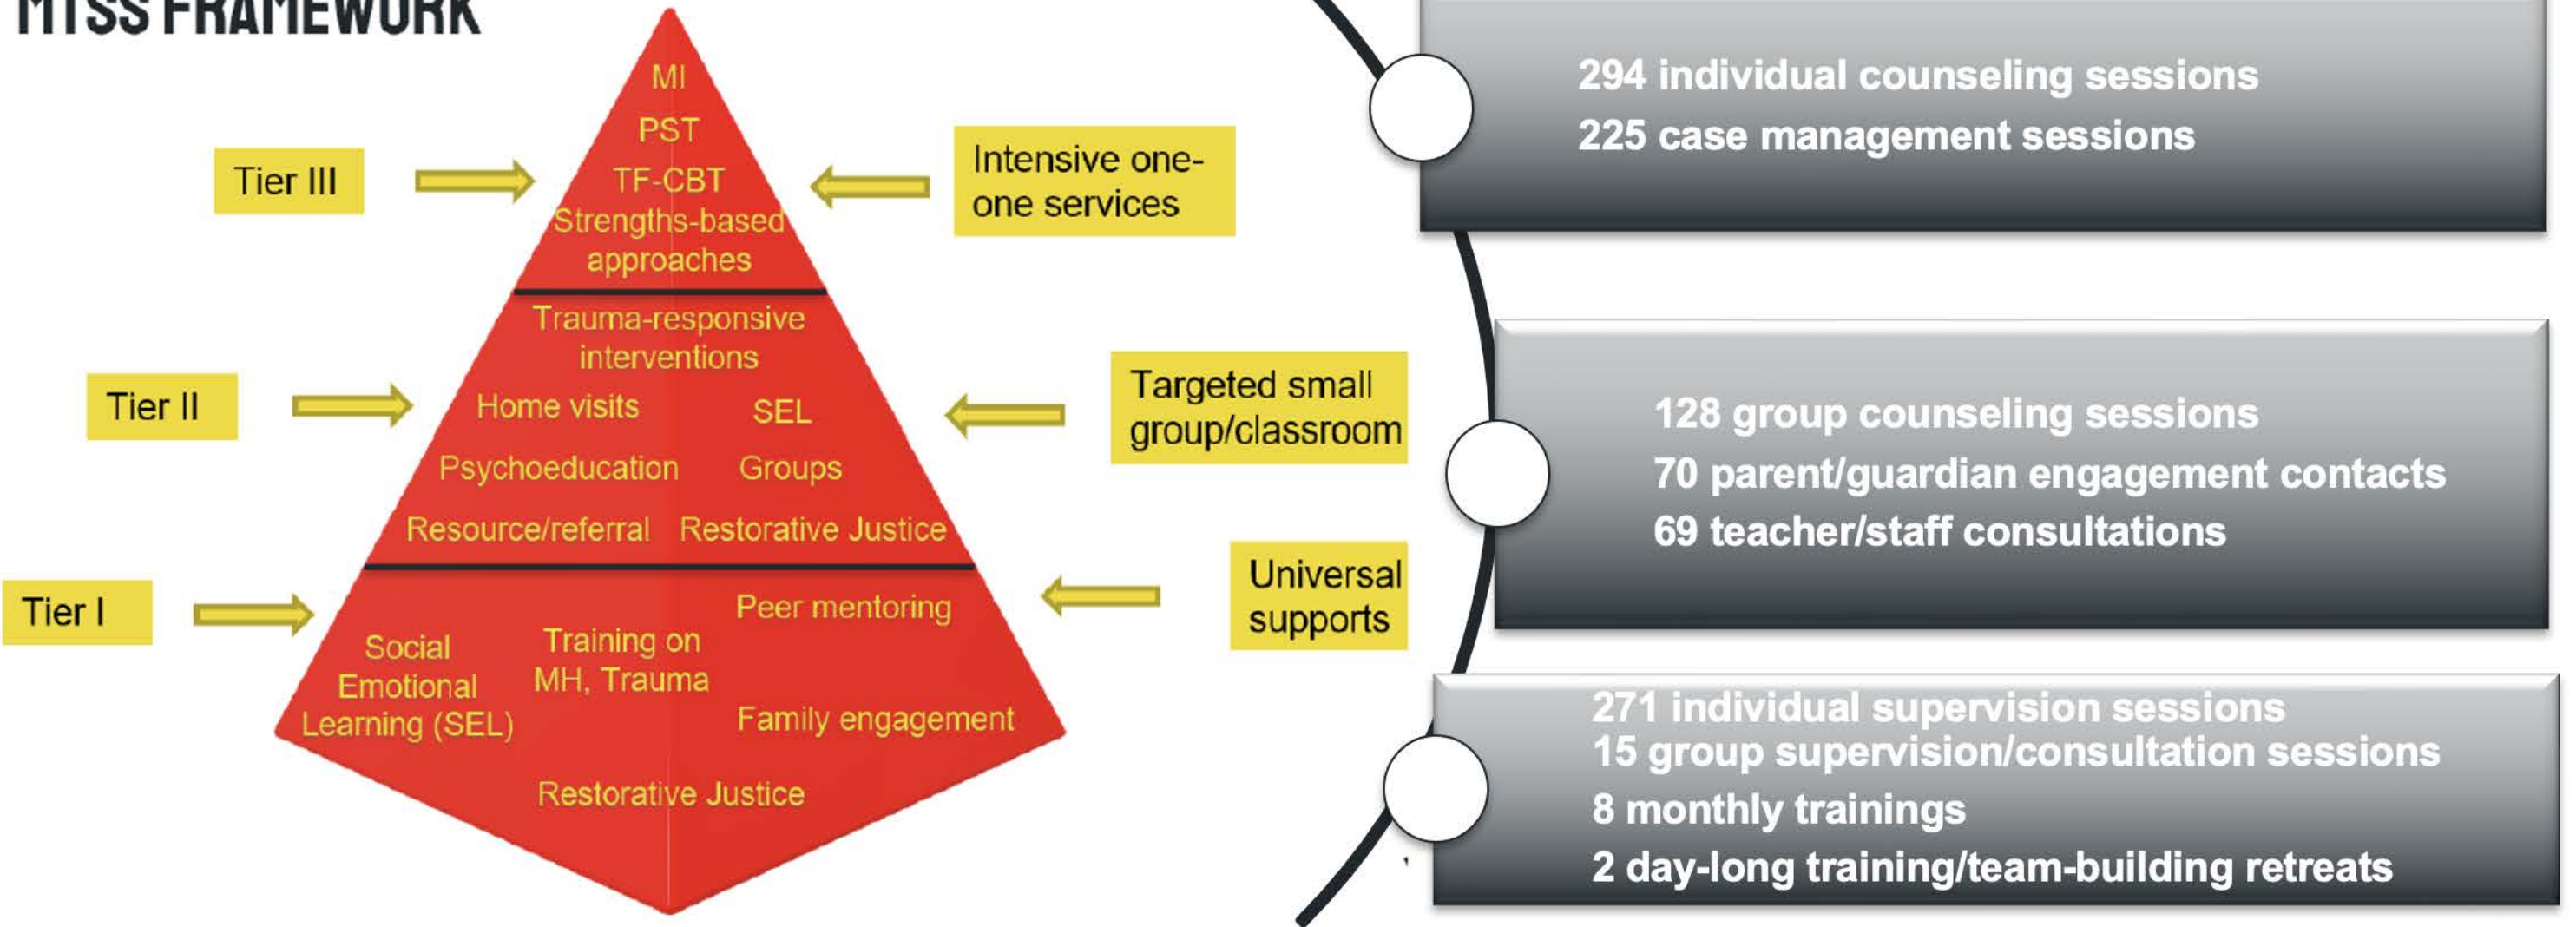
MTSS FRAMEWORK

Tier III

MI
PST
TF-CBT
Strengths-based approaches

Intensive one-one services

Tier II

Trauma-responsive interventions
Home visits
SEL
Psychoeducation
Groups
Resource/referral
Restorative Justice

Targeted small group/classroom

Tier I

Social Emotional Learning (SEL)
Training on MH, Trauma
Peer mentoring
Family engagement
Restorative Justice

Universal supports

294 individual counseling sessions
225 case management sessions

128 group counseling sessions
70 parent/guardian engagement contacts
69 teacher/staff consultations

271 individual supervision sessions
15 group supervision/consultation sessions
8 monthly trainings
2 day-long training/team-building retreats